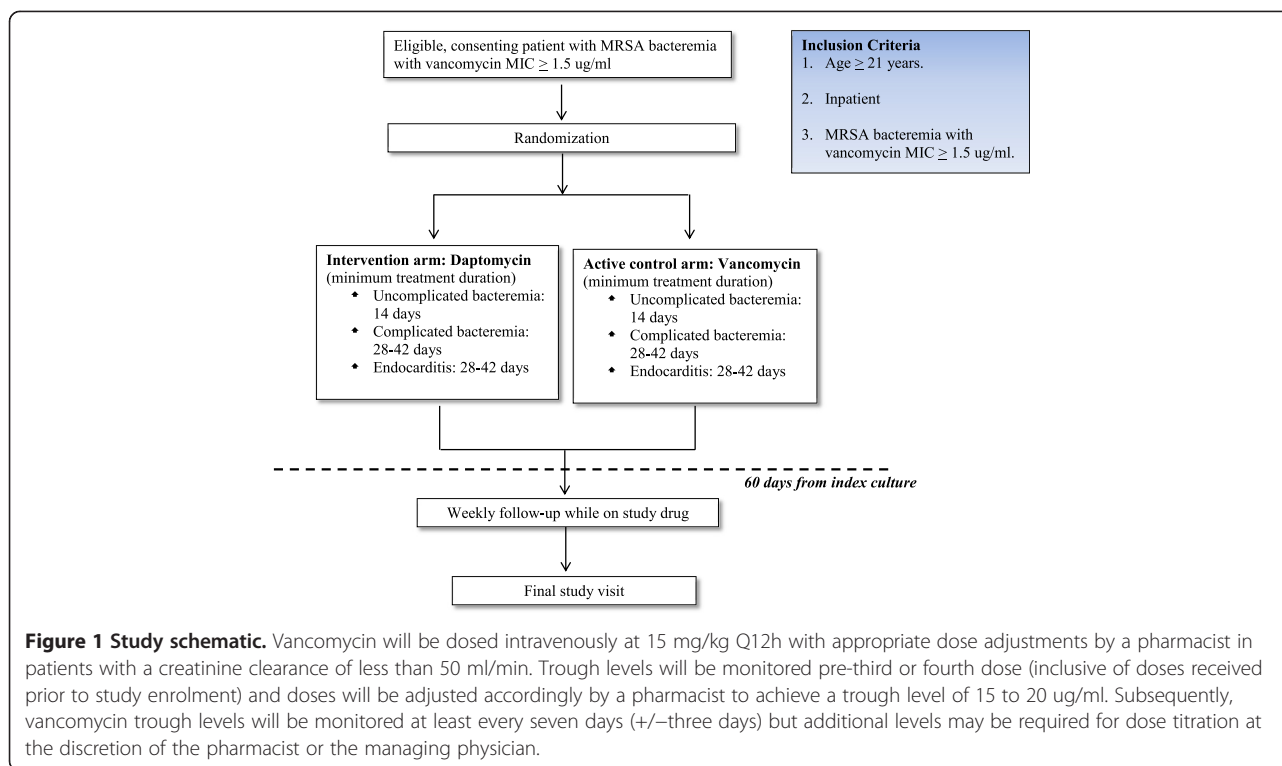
Eligible, consenting patient with MRSA bacteremia with vancomycin MIC $\geq$ 1.5 ug/ml

Inclusion Criteria
1. Age $\geq$ 21 years.
2. Inpatient
3. MRSA bacteremia with vancomycin MIC $\geq$ 1.5 ug/ml.

Randomization

Intervention arm: Daptomycin
(minimum treatment duration)
• Uncomplicated bacteremia: 14 days
• Complicated bacteremia: 28-42 days
• Endocarditis: 28-42 days

Active control arm: Vancomycin
(minimum treatment duration)
• Uncomplicated bacteremia: 14 days
• Complicated bacteremia: 28-42 days
• Endocarditis: 28-42 days

60 days from index culture

Weekly follow-up while on study drug

Final study visit

**Figure 1 Study schematic.** Vancomycin will be dosed intravenously at 15 mg/kg Q12h with appropriate dose adjustments by a pharmacist in patients with a creatinine clearance of less than 50 ml/min. Trough levels will be monitored pre-third or fourth dose (inclusive of doses received prior to study enrolment) and doses will be adjusted accordingly by a pharmacist to achieve a trough level of 15 to 20 ug/ml. Subsequently, vancomycin trough levels will be monitored at least every seven days (+/−three days) but additional levels may be required for dose titration at the discretion of the pharmacist or the managing physician.